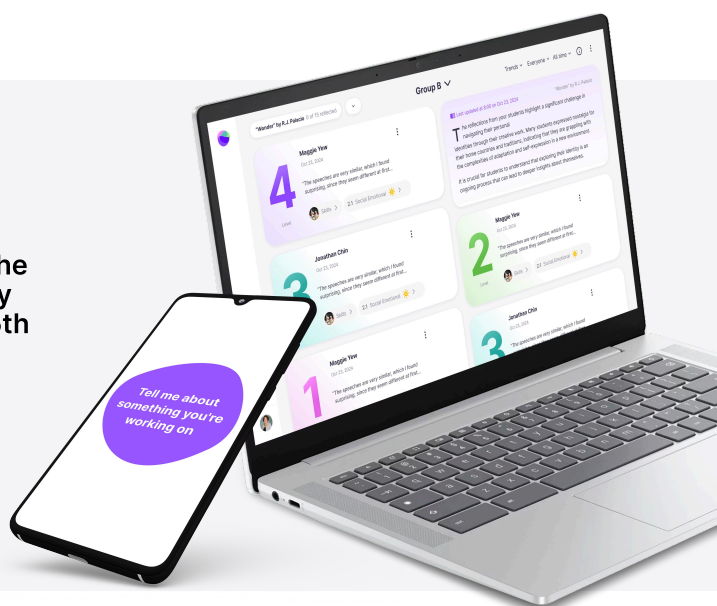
he
y
th

Group B

"Wonder" by R.J. Palacio (3 of 15 reflected)

Trends Everyone All time

Last updated at 9:00 on Oct 23, 2024

"Wonder" by R.J. Palacio

The reflections from your students highlight a significant challenge in navigating their personal identities through their creative work. Many students expressed nostalgia for their home countries and traditions, indicating that they are grappling with the complexities of adaptation and self-expression in a new environment.

It is crucial for students to understand that exploring their identity is an ongoing process that can lead to deeper insights about themselves.

4
Level

Maggie Yew
Oct 23, 2024

"The speeches are very similar, which I found surprising, since they seem different at first...

Skills 2.1 Social Emotional

2
Level

Maggie Yew
Oct 23, 2024

"The speeches are very similar, which I found surprising, since they seem different at first...

Skills 2.1 Social Emotional

3

Jonathan Chin
Oct 23, 2024

"The speeches are very similar, which I found surprising, since they seem different at first...

Skills 2.1 Social Emotional

3

Jonathan Chin
Oct 23, 2024

"The speeches are very similar, which I found surprising, since they seem different at first...

1

Maggie Yew
Oct 23, 2024

"The speeches are very similar, which I found surprising, since they seem different at first...

Tell me about something you're working on